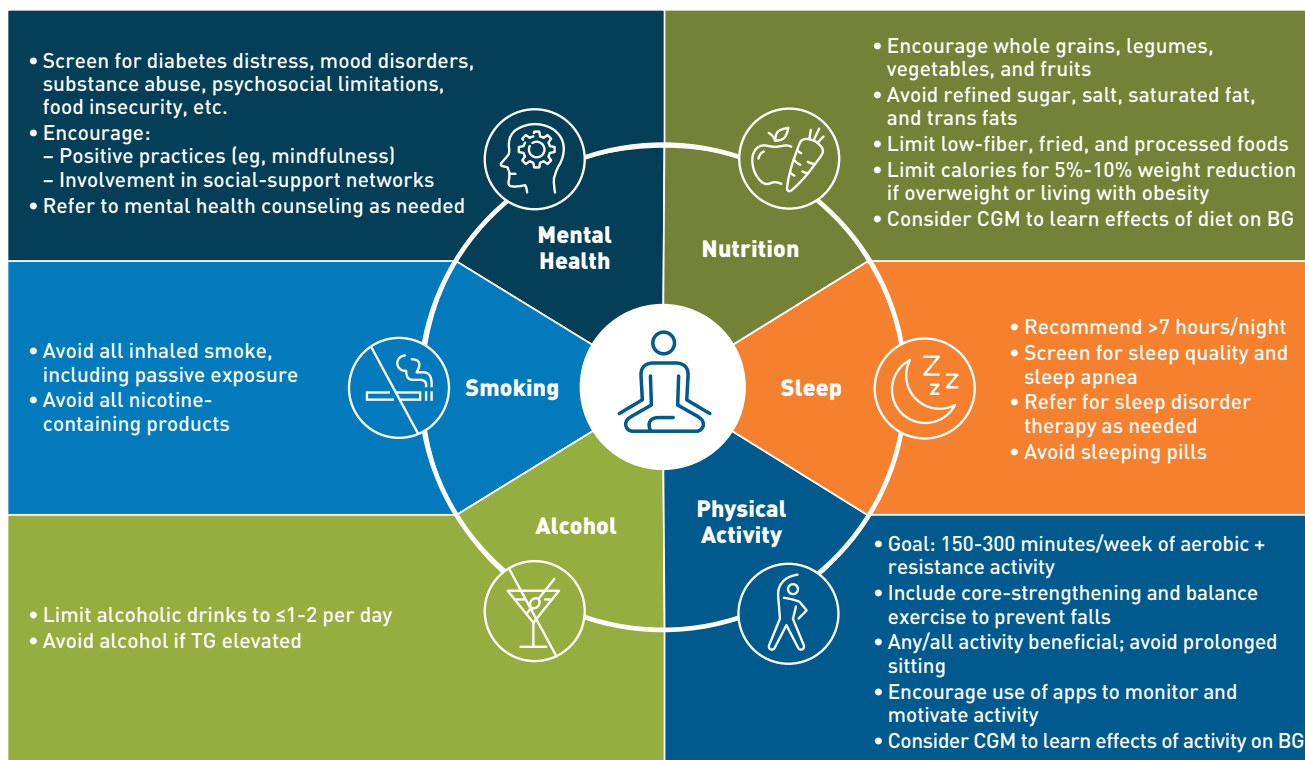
• Screen for diabetes distress, mood disorders, substance abuse, psychosocial limitations, food insecurity, etc.
• Encourage:
– Positive practices (eg, mindfulness)
– Involvement in social-support networks
• Refer to mental health counseling as needed

Mental Health

• Encourage whole grains, legumes, vegetables, and fruits
• Avoid refined sugar, salt, saturated fat, and trans fats
• Limit low-fiber, fried, and processed foods
• Limit calories for 5%-10% weight reduction if overweight or living with obesity
• Consider CGM to learn effects of diet on BG

Nutrition

• Avoid all inhaled smoke, including passive exposure
• Avoid all nicotine-containing products

Smoking

Sleep

• Recommend >7 hours/night
• Screen for sleep quality and sleep apnea
• Refer for sleep disorder therapy as needed
• Avoid sleeping pills

Alcohol

Physical Activity

• Limit alcoholic drinks to ≤1-2 per day
• Avoid alcohol if TG elevated

• Goal: 150-300 minutes/week of aerobic + resistance activity
• Include core-strengthening and balance exercise to prevent falls
• Any/all activity beneficial; avoid prolonged sitting
• Encourage use of apps to monitor and motivate activity
• Consider CGM to learn effects of activity on BG